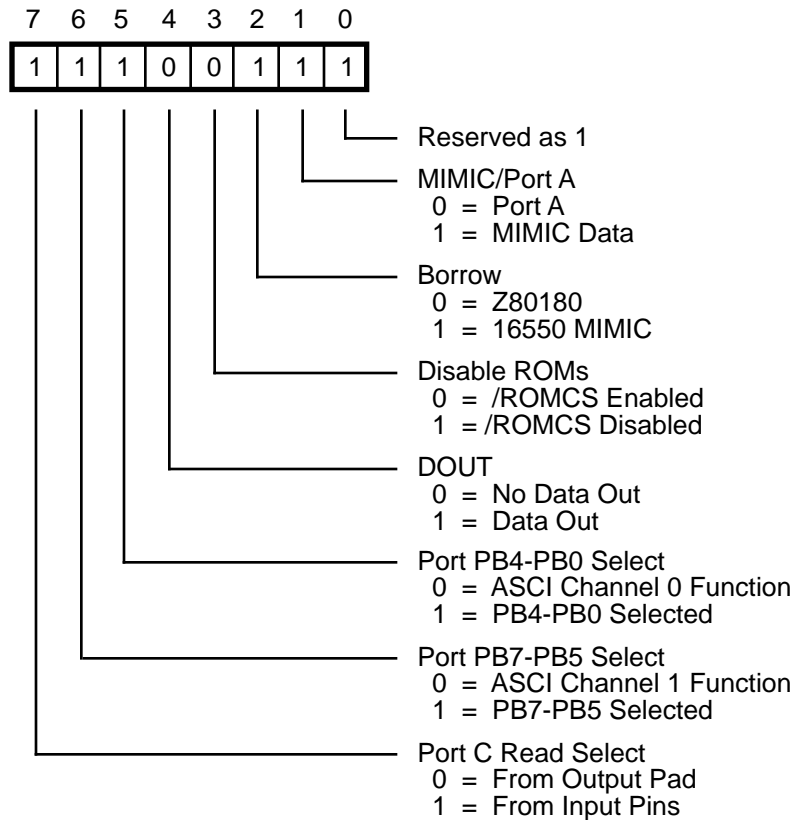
7 6 5 4 3 2 1 0

| 1 | 1 | 1 | 0 | 0 | 1 | 1 | 1 |
|---|---|---|---|---|---|---|---|

Reserved as 1

MIMIC/Port A
0 = Port A
1 = MIMIC Data

Borrow
0 = Z80180
1 = 16550 MIMIC

Disable ROMs
0 = /ROMCS Enabled
1 = /ROMCS Disabled

DOUT
0 = No Data Out
1 = Data Out

Port PB4-PB0 Select
0 = ASCI Channel 0 Function
1 = PB4-PB0 Selected

Port PB7-PB5 Select
0 = ASCI Channel 1 Function
1 = PB7-PB5 Selected

Port C Read Select
0 = From Output Pad
1 = From Input Pins